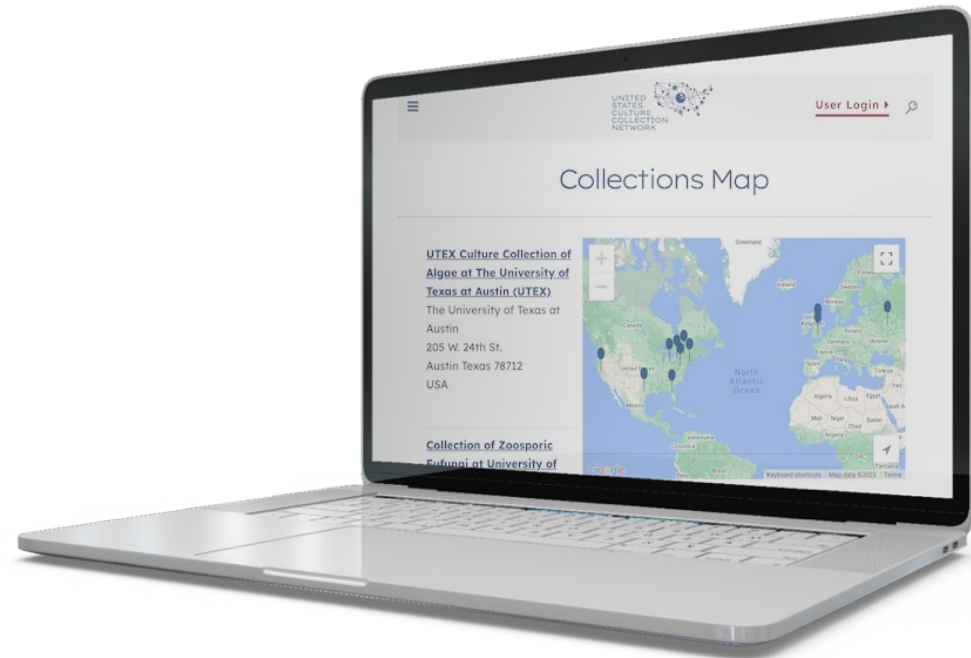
UNITED STATES CULTURE COLLECTION NETWORK

User Login ▸

Collections Map

UTEX Culture Collection of Algae at The University of Texas at Austin (UTEX)
The University of Texas at Austin
205 W. 24th St.
Austin Texas 78712
USA

Collection of Zoosporic Eufungi at University of

+
−

Greenland
Canada
United States
Mexico
North Atlantic Ocean
Sweden
Norway
Finland
United Kingdom
Poland
Germany
Ukraine
France
Spain
Italy
Turkey
Iraq
Algeria
Libya
Egypt
Saudi Arabia
Mali
Niger
Sudan
Chad
Nigeria
Ethiopia
Venezuela
Colombia
Brazil
Peru
Tanzania

Google
Keyboard shortcuts | Map data ©2023 | Terms